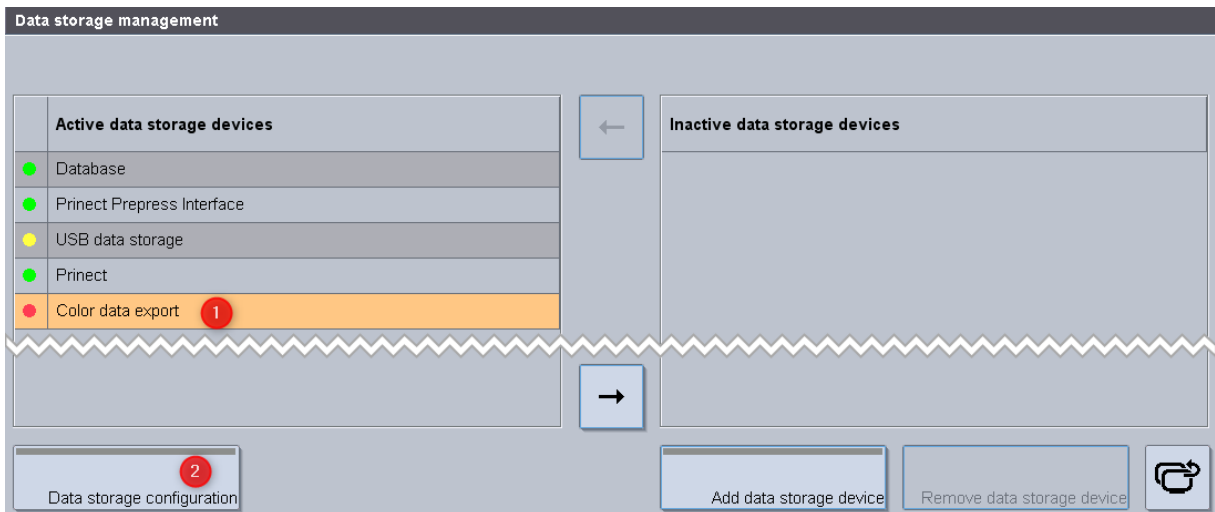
Data storage management

| | Active data storage devices |
|---|---|
| | Database |
| | Prinect Prepress Interface |
| | USB data storage |
| | Prinect |
| | Color data export 1 |

←

Inactive data storage devices

→

2
Data storage configuration

Add data storage device

Remove data storage device